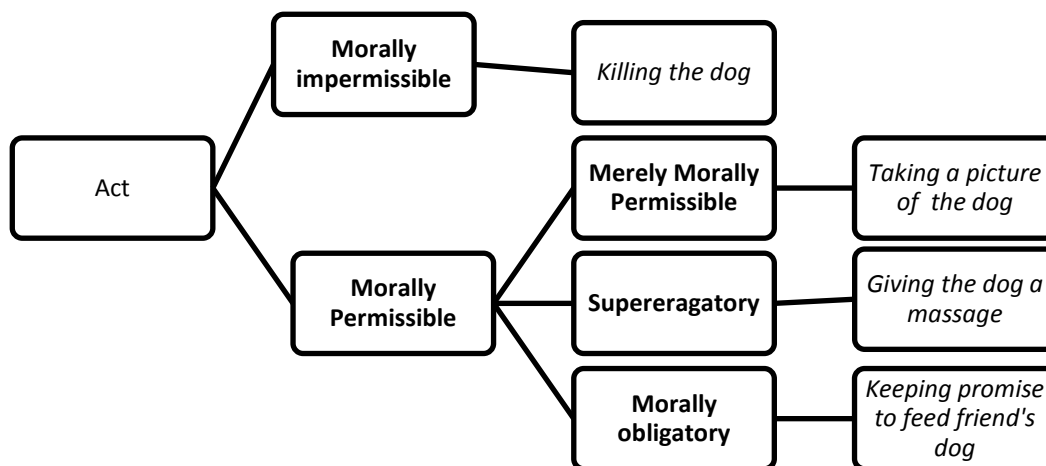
Act

Morally impermissible

Killing the dog

Morally Permissible

Merely Morally Permissible

Taking a picture of the dog

Supereragatory

Giving the dog a massage

Morally obligatory

Keeping promise to feed friend's dog